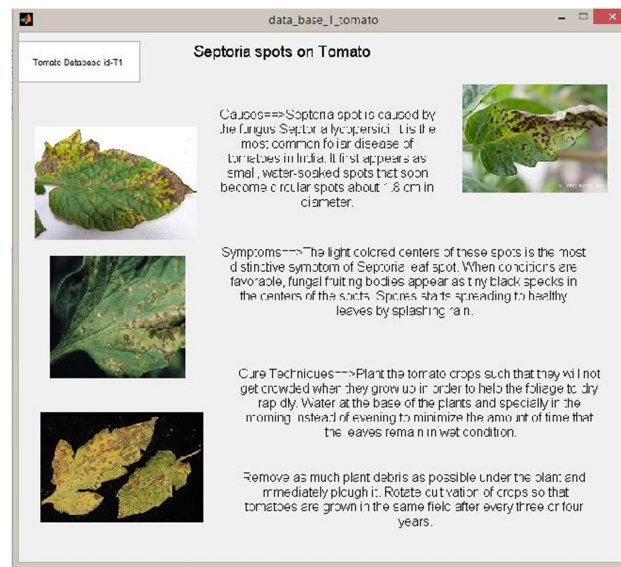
data_base_I_tomato

Tomato Database id-T1

Septoria spots on Tomato

Causes==>Septoria spot is caused by the fungus Septoria lycopersici. It is the most common foliar disease of tomatoes in India. It first appears as small, water-soaked spots that soon become circular spots about 1.8 cm in diameter.

Symptoms==>The light colored centers of these spots is the most distinctive symptom of Septoria leaf spot. When conditions are favorable, fungal fruiting bodies appear as tiny black specks in the centers of the spots. Spores starts spreading to healthy leaves by splashing rain.

Cure Techniques==>Plant the tomato crops such that they will not get crowded when they grow up in order to help the foliage to dry rapidly. Water at the base of the plants and specially in the morning instead of evening to minimize the amount of time that the leaves remain in wet condition.

Remove as much plant debris as possible under the plant and immediately plough it. Rotate cultivation of crops so that tomatoes are grown in the same field after every three or four years.